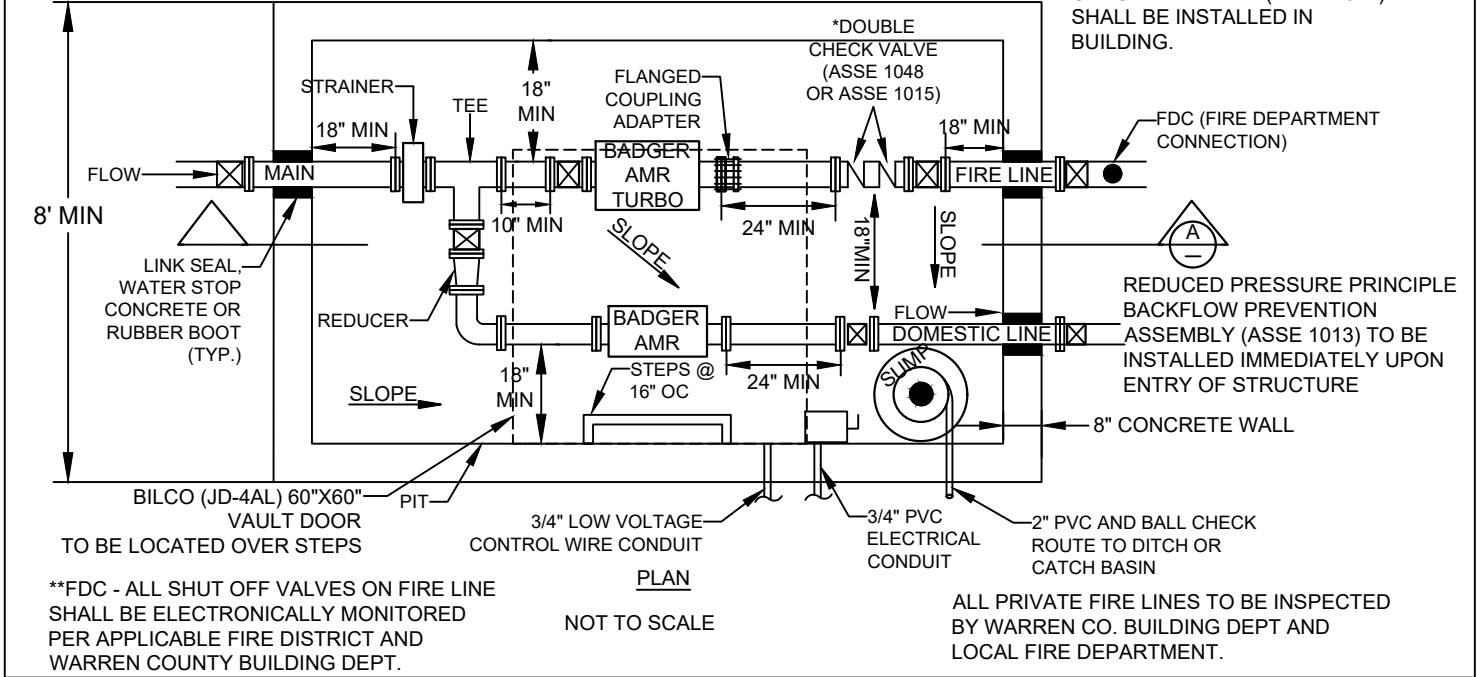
SHALL BE INSTALLED IN BUILDING.

*DOUBLE CHECK VALVE (ASSE 1048 OR ASSE 1015)

18" MIN

STRAINER

TEE

18" MIN

FLANGED COUPLING ADAPTER

18" MIN

FDC (FIRE DEPARTMENT CONNECTION)

FLOW

MAIN

BADGER AMR TURBO

FIRE LINE

8' MIN

10" MIN

24" MIN

18" MIN

SLOPE

SLOPE

A

LINK SEAL, WATER STOP CONCRETE OR RUBBER BOOT (TYP.)

REDUCER

BADGER AMR

FLOW

DOMESTIC LINE

REDUCED PRESSURE PRINCIPLE BACKFLOW PREVENTION ASSEMBLY (ASSE 1013) TO BE INSTALLED IMMEDIATELY UPON ENTRY OF STRUCTURE

18" MIN

STEPS @ 16" OC

24" MIN

SUMP

SLOPE

8" CONCRETE WALL

BILCO (JD-4AL) 60"X60" VAULT DOOR TO BE LOCATED OVER STEPS

PIT

3/4" LOW VOLTAGE CONTROL WIRE CONDUIT

3/4" PVC ELECTRICAL CONDUIT

2" PVC AND BALL CHECK ROUTE TO DITCH OR CATCH BASIN

PLAN

NOT TO SCALE

**FDC - ALL SHUT OFF VALVES ON FIRE LINE SHALL BE ELECTRONICALLY MONITORED PER APPLICABLE FIRE DISTRICT AND WARREN COUNTY BUILDING DEPT.

ALL PRIVATE FIRE LINES TO BE INSPECTED BY WARREN CO. BUILDING DEPT AND LOCAL FIRE DEPARTMENT.